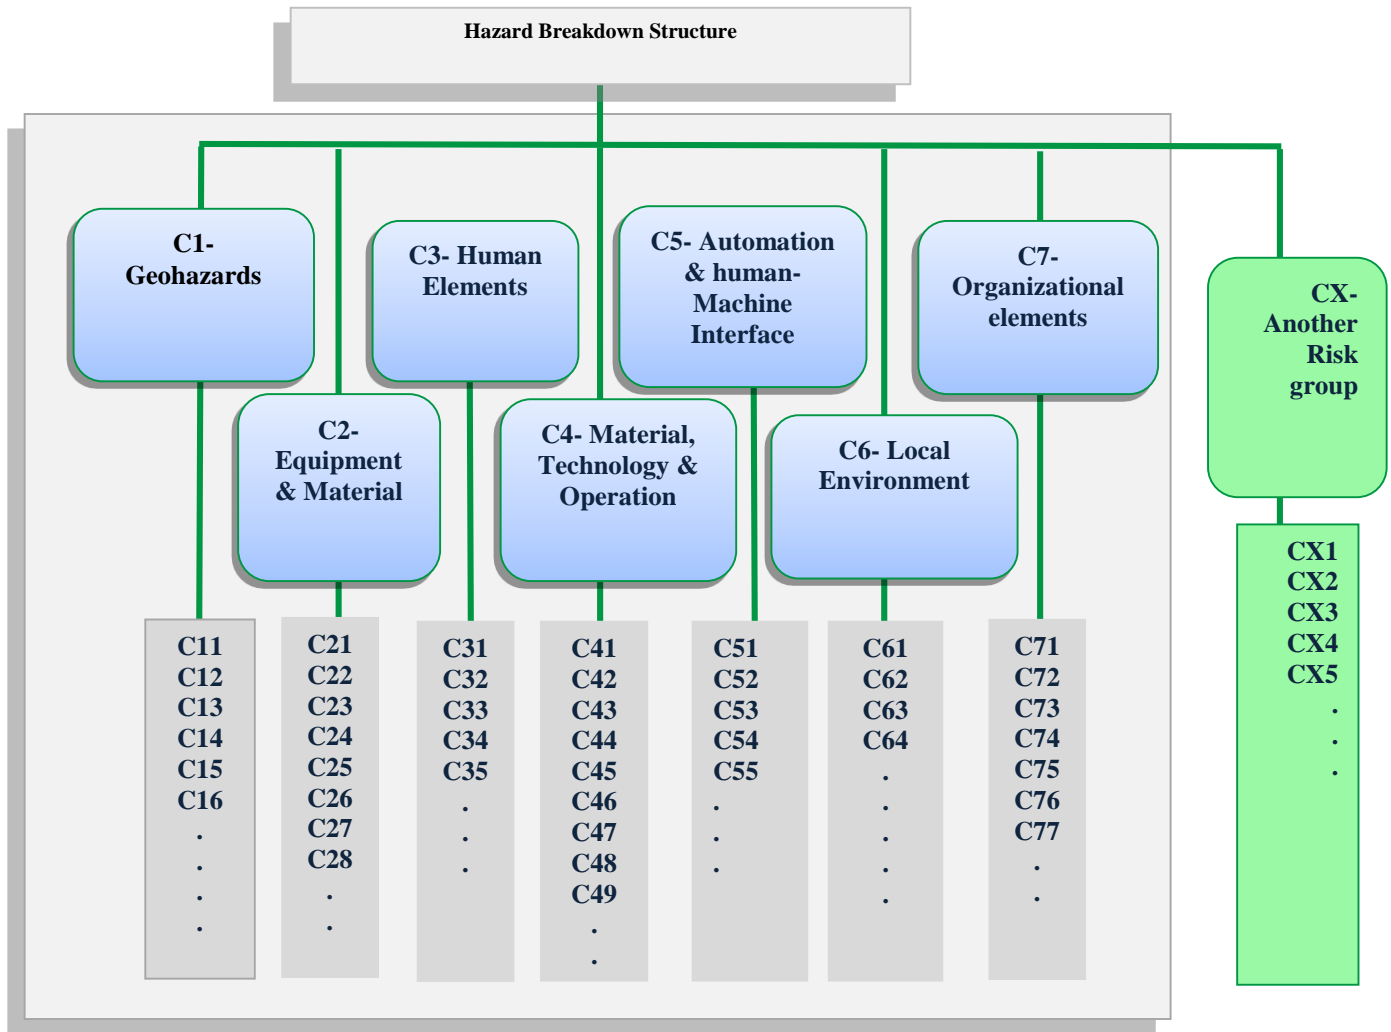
Hazard Breakdown Structure

C1- Geohazards

C2- Equipment & Material

C3- Human Elements

C4- Material, Technology & Operation

C5- Automation & human-Machine Interface

C6- Local Environment

C7- Organizational elements

CX- Another Risk group

C11
C12
C13
C14
C15
C16
.
.
.
.

C21
C22
C23
C24
C25
C26
C27
C28
.
.

C31
C32
C33
C34
C35
.
.
.

C41
C42
C43
C44
C45
C46
C47
C48
C49
.
.

C51
C52
C53
C54
C55
.
.
.

C61
C62
C63
C64
.
.
.
.
.

C71
C72
C73
C74
C75
C76
C77
.
.

CX1
CX2
CX3
CX4
CX5
.
.
.